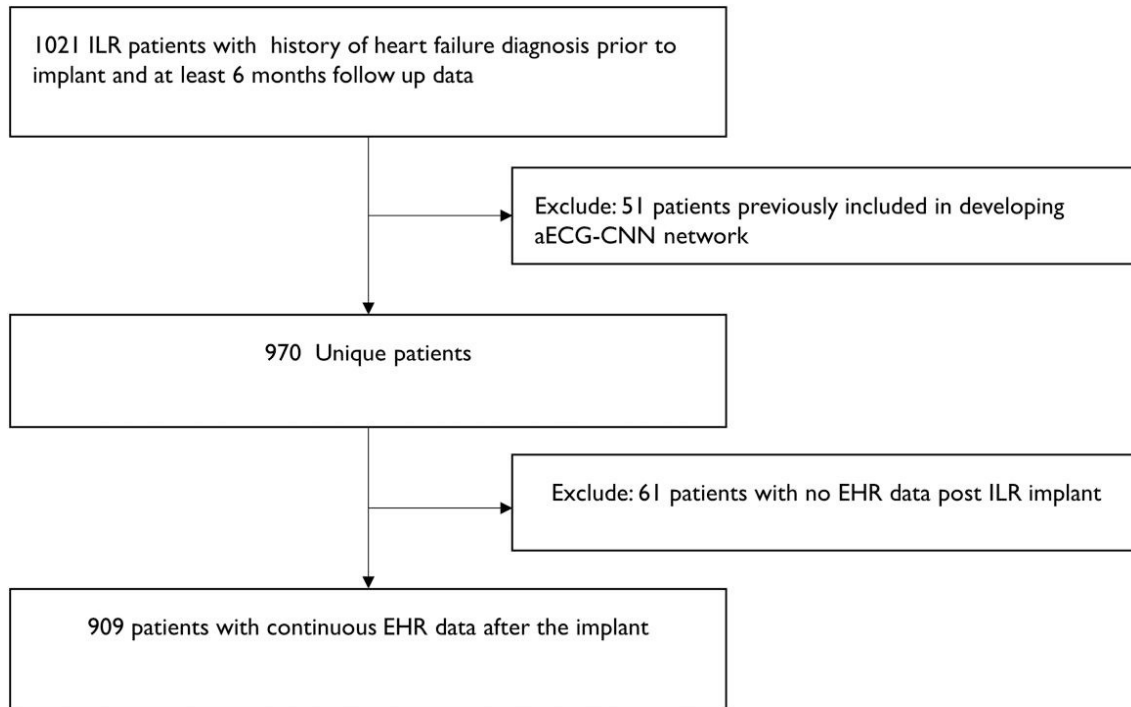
1021 ILR patients with history of heart failure diagnosis prior to implant and at least 6 months follow up data

Exclude: 51 patients previously included in developing aECG-CNN network

970 Unique patients

Exclude: 61 patients with no EHR data post ILR implant

909 patients with continuous EHR data after the implant